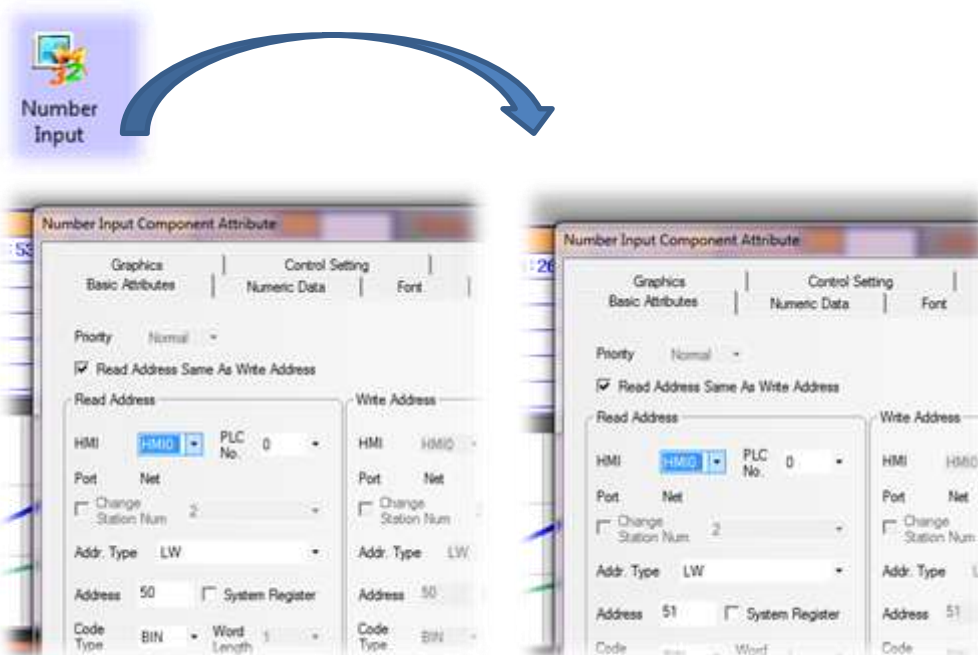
Number Input

:53

Number Input Component Attribute

Graphics | Control Setting
Basic Attributes | Numeric Data | Font

Priority Normal

Read Address Same As Write Address

Read Address

HMI HMI0 PLC No. 0

Port Net

Change Station Num 2

Addr. Type LW

Address 50 System Register

Code Type BIN Word Length 1

Write Address

HMI HMI0

Port Net

Change Station Num

Addr. Type LW

Address 50

Code Type BIN

:26

Number Input Component Attribute

Graphics | Control Setting
Basic Attributes | Numeric Data | Font

Priority Normal

Read Address Same As Write Address

Read Address

HMI HMI0 PLC No. 0

Port Net

Change Station Num 2

Addr. Type LW

Address 51 System Register

Code Word

Write Address

HMI HMI0

Port Net

Change Station Num

Addr. Type L

Address 51

Code